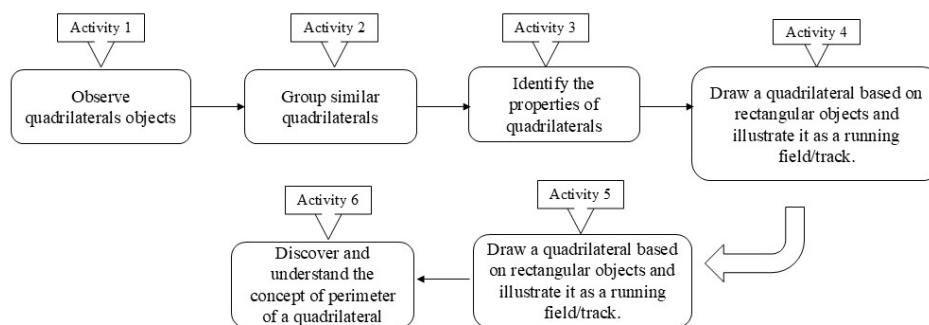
Activity 1

Observe quadrilaterals objects

Activity 2

Group similar quadrilaterals

Activity 3

Identify the properties of quadrilaterals

Activity 4

Draw a quadrilateral based on rectangular objects and illustrate it as a running field/track.

Activity 5

Draw a quadrilateral based on rectangular objects and illustrate it as a running field/track.

Activity 6

Discover and understand the concept of perimeter of a quadrilateral